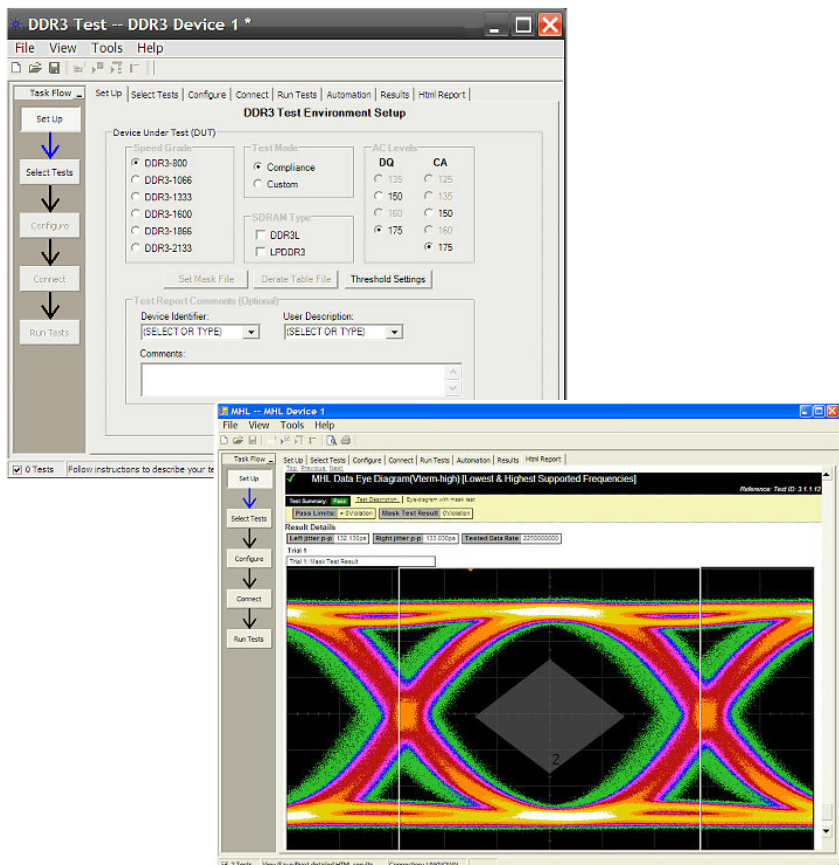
DDR3 Test -- DDR3 Device 1 *

File View Tools Help

Task Flow

Set Up

Select Tests

Configure

Connect

Run Tests

Set Up | Select Tests | Configure | Connect | Run Tests | Automation | Results | Html Report

DDR3 Test Environment Setup

Device Under Test (DUT)

Speed Grade
DDR3-800
DDR3-1066
DDR3-1333
DDR3-1600
DDR3-1866
DDR3-2133

Test Mode
Compliance
Custom

SDRAM Type
DDR3L
LPDDR3

AC Levels
DQ CA
135 125
150 135
160 150
175 160
175

Set Mask File | Derate Table File | Threshold Settings

Test Report Comments (Optional)
Device Identifier:
(SELECT OR TYPE)
User Description:
(SELECT OR TYPE)
Comments:

0 Tests | Follow instructions to describe your te

MHL -- MHL Device 1

File View Tools Help

Task Flow

Set Up

Select Tests

Configure

Connect

Run Tests

Set Up | Select Tests | Configure | Connect | Run Tests | Automation | Results | Html Report

Top, Previous, Next

MHL Data Eye Diagram(Vterm-high) [Lowest & Highest Supported Frequencies]

Reference: Test ID: 3.1.1.12

Test Summary: Pass | Test Description | Eye-diagram with mask test

Pass Limits: = 0Violation | Mask Test Result: 0Violation

Result Details

Left jitter p-p: 132.130ps | Right jitter p-p: 133.030ps | Tested Data Rate: 2250000000

Trial 1

Trial 1: Mask Test Result

2

3 Tests | View/Save/Print detailed HTML results | Connection: UNKNOWN